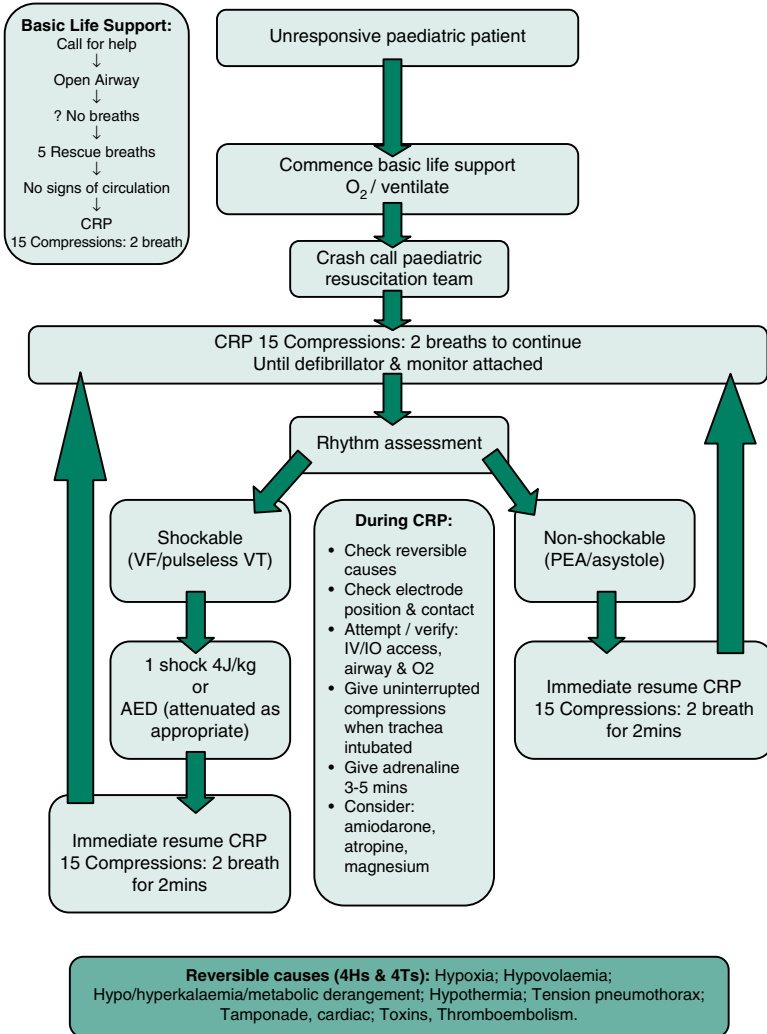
Basic Life Support:
Call for help
↓
Open Airway
↓
? No breaths
↓
5 Rescue breaths
↓
No signs of circulation
↓
CRP
15 Compressions: 2 breath

Unresponsive paediatric patient

Commence basic life support
$O_2$ / ventilate

Crash call paediatric resuscitation team

CRP 15 Compressions: 2 breaths to continue
Until defibrillator & monitor attached

Rhythm assessment

Shockable
(VF/pulseless VT)

1 shock 4J/kg
or
AED (attenuated as appropriate)

Immediate resume CRP
15 Compressions: 2 breath for 2mins

During CRP:
• Check reversible causes
• Check electrode position & contact
• Attempt / verify: IV/IO access, airway & O2
• Give uninterrupted compressions when trachea intubated
• Give adrenaline 3-5 mins
• Consider: amiodarone, atropine, magnesium

Non-shockable
(PEA/asystole)

Immediate resume CRP
15 Compressions: 2 breath for 2mins

Reversible causes (4Hs & 4Ts): Hypoxia; Hypovolaemia; Hypo/hyperkalaemia/metabolic derangement; Hypothermia; Tension pneumothorax; Tamponade, cardiac; Toxins, Thromboembolism.